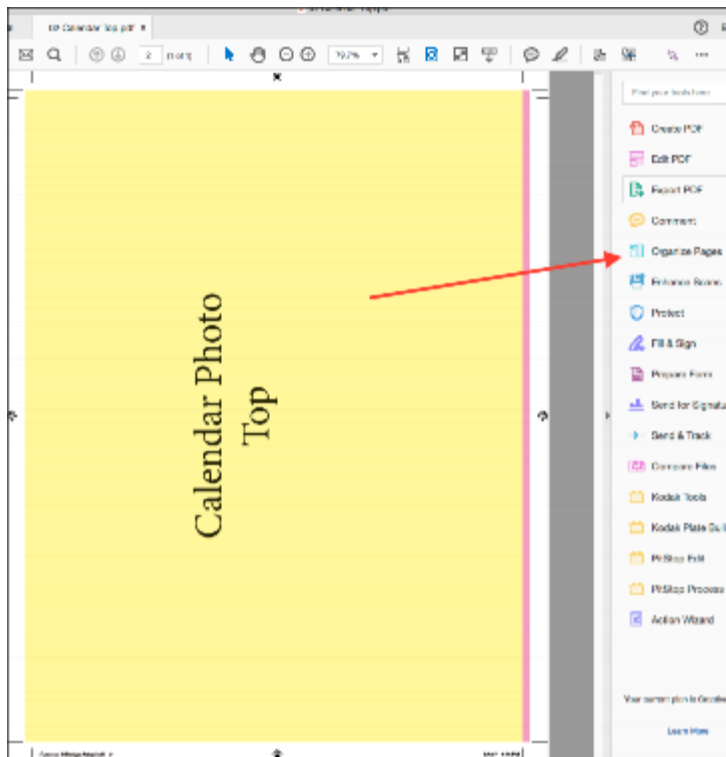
Calendar Photo Top

Top Calendar Top.pdf

2

79.7%

Find your tools here

Create PDF

Edit PDF

Export PDF

Comment

Organize Pages

Enhance Scans

Protect

Fill & Sign

Prepare Form

Send for Signatu

Send & Track

Compare Files

Kodak Tools

Kodak Plate Su

PitStop Edit

PitStop Process

Action Wizard

Your current plan is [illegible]

Learn More